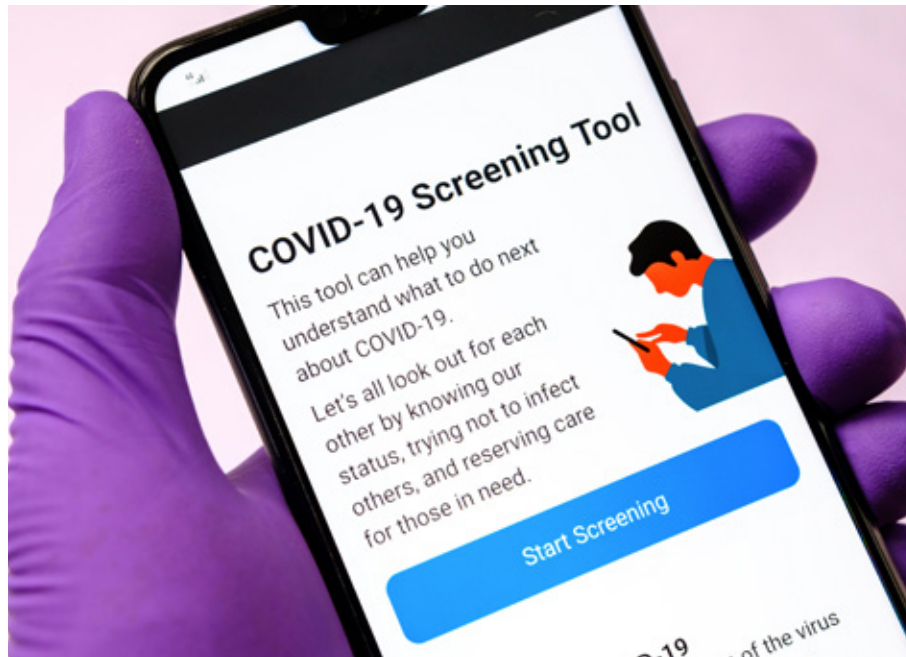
COVID-19 Screening Tool

This tool can help you understand what to do next about COVID-19.

Let's all look out for each other by knowing our status, trying not to infect others, and reserving care for those in need.

Start Screening

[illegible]-19 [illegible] of the virus